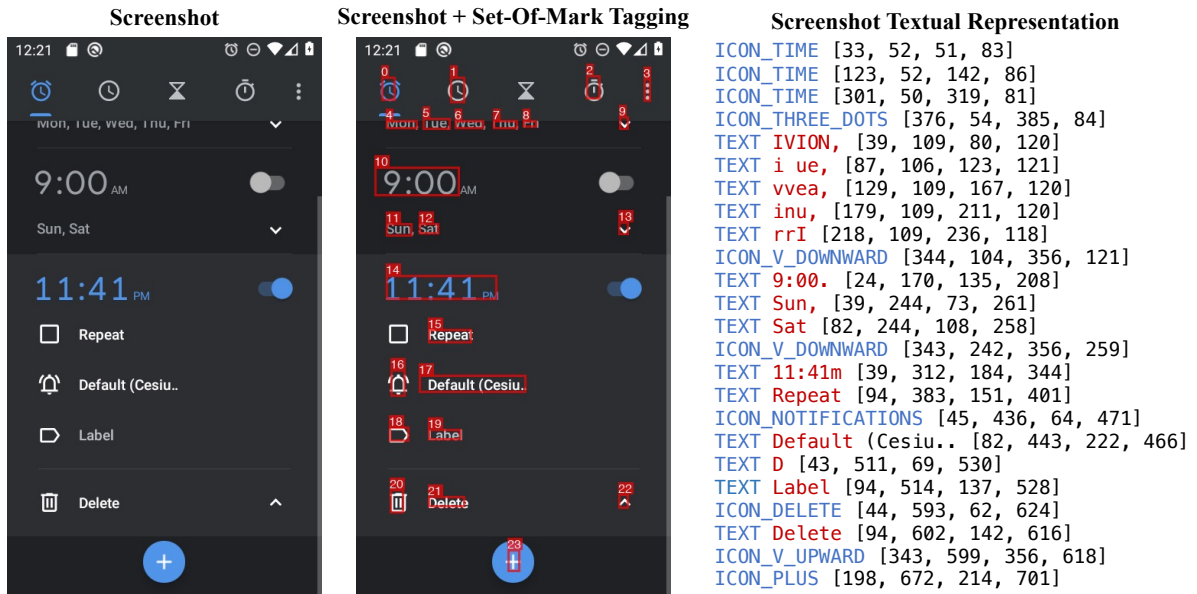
Screenshot

12:21

Mon, Tue, Wed, Thu, Fri

9:00 AM

Sun, Sat

11:41 PM

Repeat

Default (Cesiu..

Label

Delete

+

Screenshot + Set-Of-Mark Tagging

12:21

0 1 2 3

4 Mon, 5 Tue, 6 Wed, 7 Thu, 8 Fri 9

10 9:00 AM

11 Sun, 12 Sat 13

14 11:41 PM

15 Repeat

16 17 Default (Cesiu..

18 19 Label

20 21 Delete 22

23 +

Screenshot Textual Representation

ICON_TIME [33, 52, 51, 83]
ICON_TIME [123, 52, 142, 86]
ICON_TIME [301, 50, 319, 81]
ICON_THREE_DOTS [376, 54, 385, 84]
TEXT IVION, [39, 109, 80, 120]
TEXT i ue, [87, 106, 123, 121]
TEXT vvea, [129, 109, 167, 120]
TEXT inu, [179, 109, 211, 120]
TEXT rrI [218, 109, 236, 118]
ICON_V_DOWNWARD [344, 104, 356, 121]
TEXT 9:00. [24, 170, 135, 208]
TEXT Sun, [39, 244, 73, 261]
TEXT Sat [82, 244, 108, 258]
ICON_V_DOWNWARD [343, 242, 356, 259]
TEXT 11:41m [39, 312, 184, 344]
TEXT Repeat [94, 383, 151, 401]
ICON_NOTIFICATIONS [45, 436, 64, 471]
TEXT Default (Cesiu.. [82, 443, 222, 466]
TEXT D [43, 511, 69, 530]
TEXT Label [94, 514, 137, 528]
ICON_DELETE [44, 593, 62, 624]
TEXT Delete [94, 602, 142, 616]
ICON_V_UPWARD [343, 599, 356, 618]
ICON_PLUS [198, 672, 214, 701]